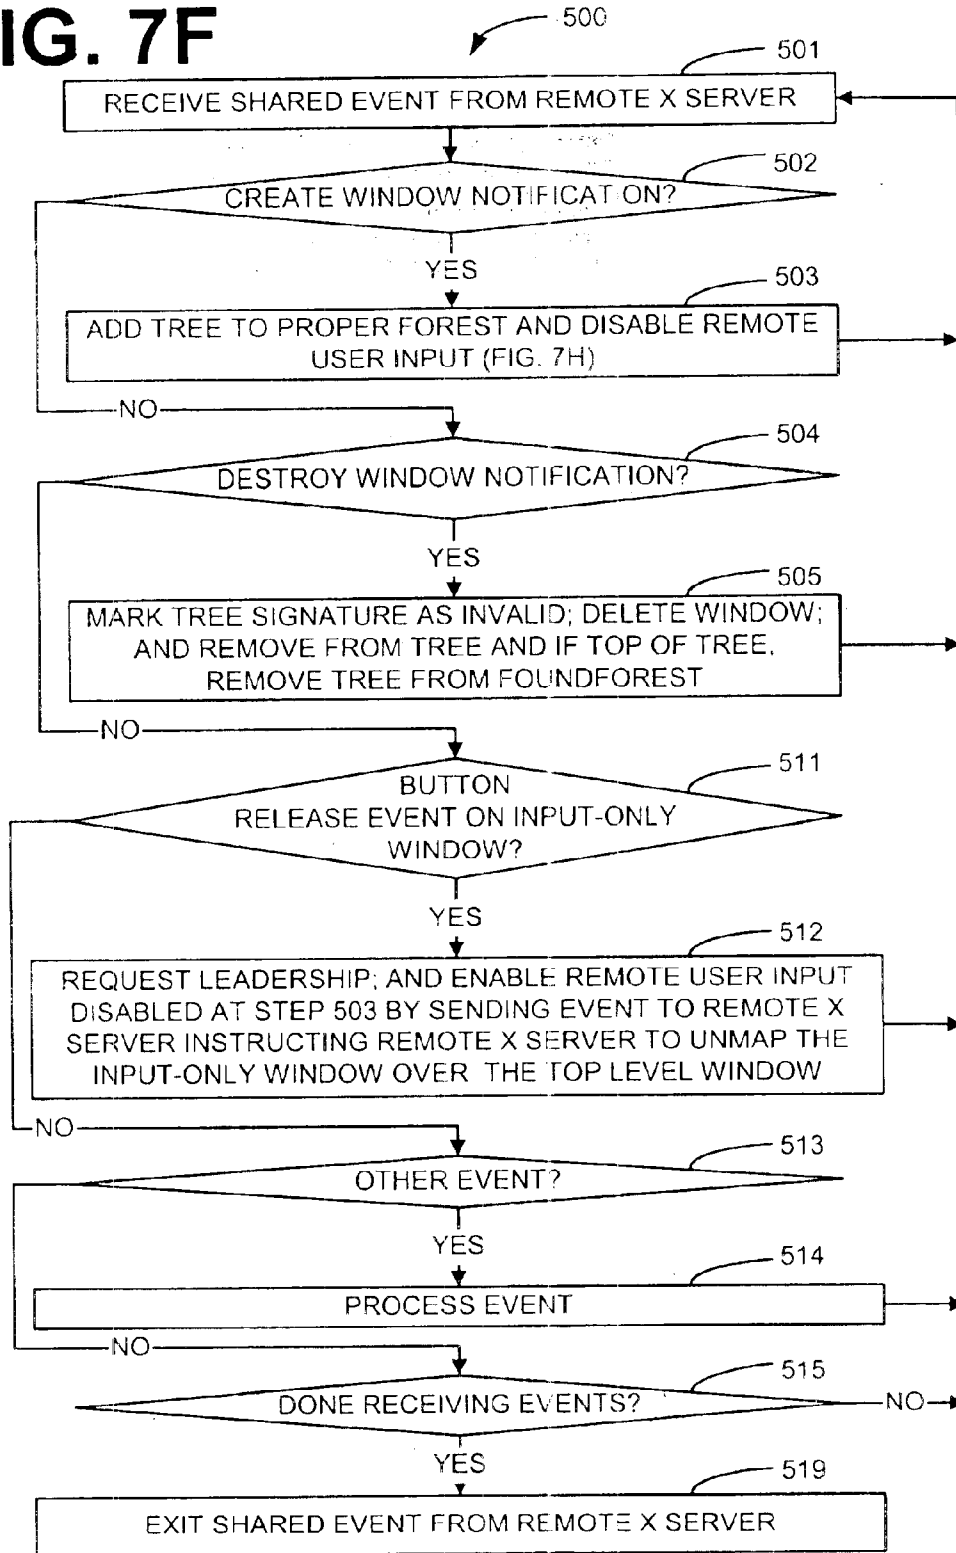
IG. 7F

500

501

RECEIVE SHARED EVENT FROM REMOTE X SERVER

502

CREATE WINDOW NOTIFICAT ON?

YES

503

ADD TREE TO PROPER FOREST AND DISABLE REMOTE USER INPUT (FIG. 7H)

NO

504

DESTROY WINDOW NOTIFICATION?

YES

505

MARK TREE SIGNATURE AS INVALID; DELETE WINDOW; AND REMOVE FROM TREE AND IF TOP OF TREE, REMOVE TREE FROM FOUNDFOREST

NO

511

BUTTON RELEASE EVENT ON INPUT-ONLY WINDOW?

YES

512

REQUEST LEADERSHIP; AND ENABLE REMOTE USER INPUT DISABLED AT STEP 503 BY SENDING EVENT TO REMOTE X SERVER INSTRUCTING REMOTE X SERVER TO UNMAP THE INPUT-ONLY WINDOW OVER THE TOP LEVEL WINDOW

NO

513

OTHER EVENT?

YES

514

PROCESS EVENT

NO

515

DONE RECEIVING EVENTS?

NO

YES

519

EXIT SHARED EVENT FROM REMOTE X SERVER